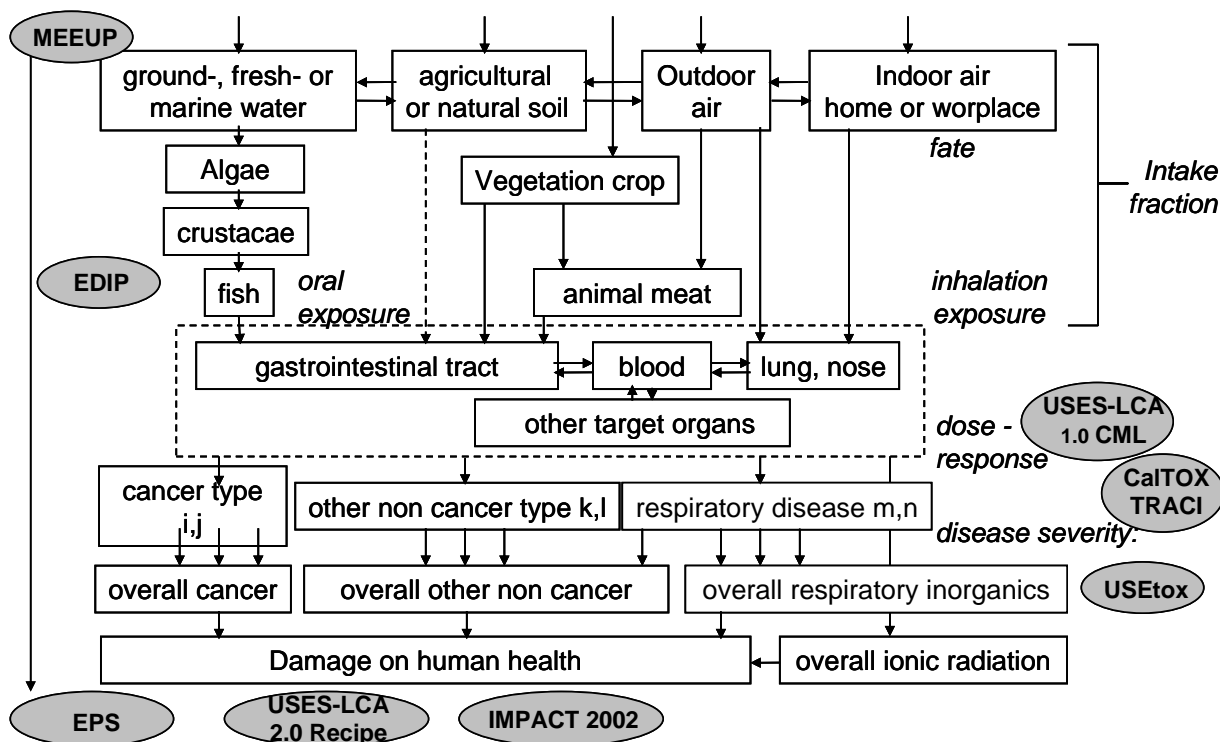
MEEUP

ground-, fresh- or marine water

agricultural or natural soil

Outdoor air

Indoor air home or worplace

fate

Intake fraction

Algae

Vegetation crop

crustacae

EDIP

fish

oral exposure

animal meat

inhalation exposure

gastrointestinal tract

blood

lung, nose

other target organs

dose - response

USES-LCA 1.0 CML

CalTOX TRACI

cancer type i,j

other non cancer type k,l

respiratory disease m,n

disease severity:

overall cancer

overall other non cancer

overall respiratory inorganics

USEtox

Damage on human health

overall ionic radiation

EPS

USES-LCA 2.0 Recipe

IMPACT 2002